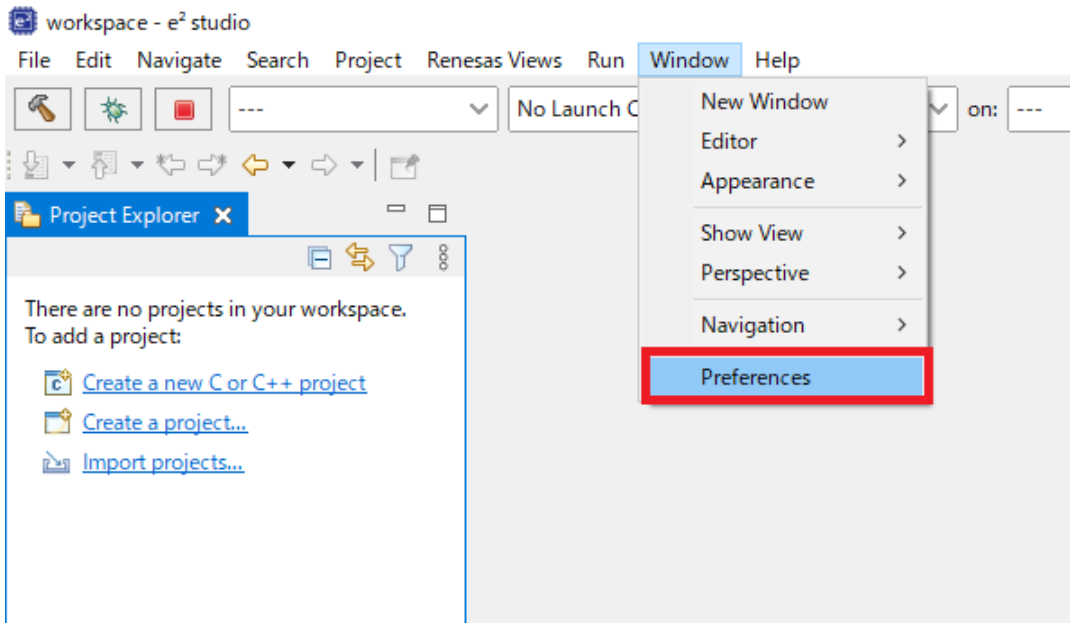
workspace - e² studio

File Edit Navigate Search Project Renesas Views Run Window Help

---

No Launch C

on: ---

New Window
Editor
Appearance
Show View
Perspective
Navigation
Preferences

Project Explorer

There are no projects in your workspace.
To add a project:

Create a new C or C++ project
Create a project...
Import projects...